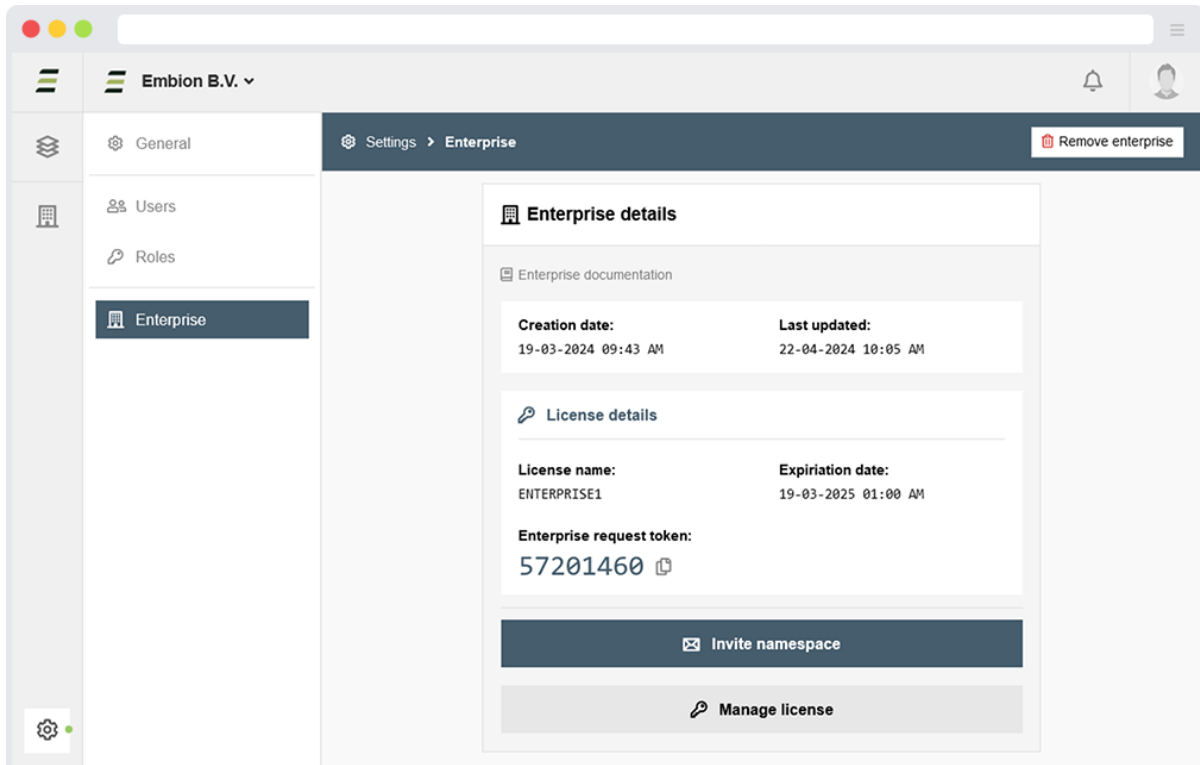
Embion B.V.

General

Users

Roles

Enterprise

Settings > Enterprise

Remove enterprise

Enterprise details

Enterprise documentation

Creation date:
19-03-2024 09:43 AM

Last updated:
22-04-2024 10:05 AM

License details

License name:
ENTERPRISE1

Expiration date:
19-03-2025 01:00 AM

Enterprise request token:
57201460

Invite namespace

Manage license